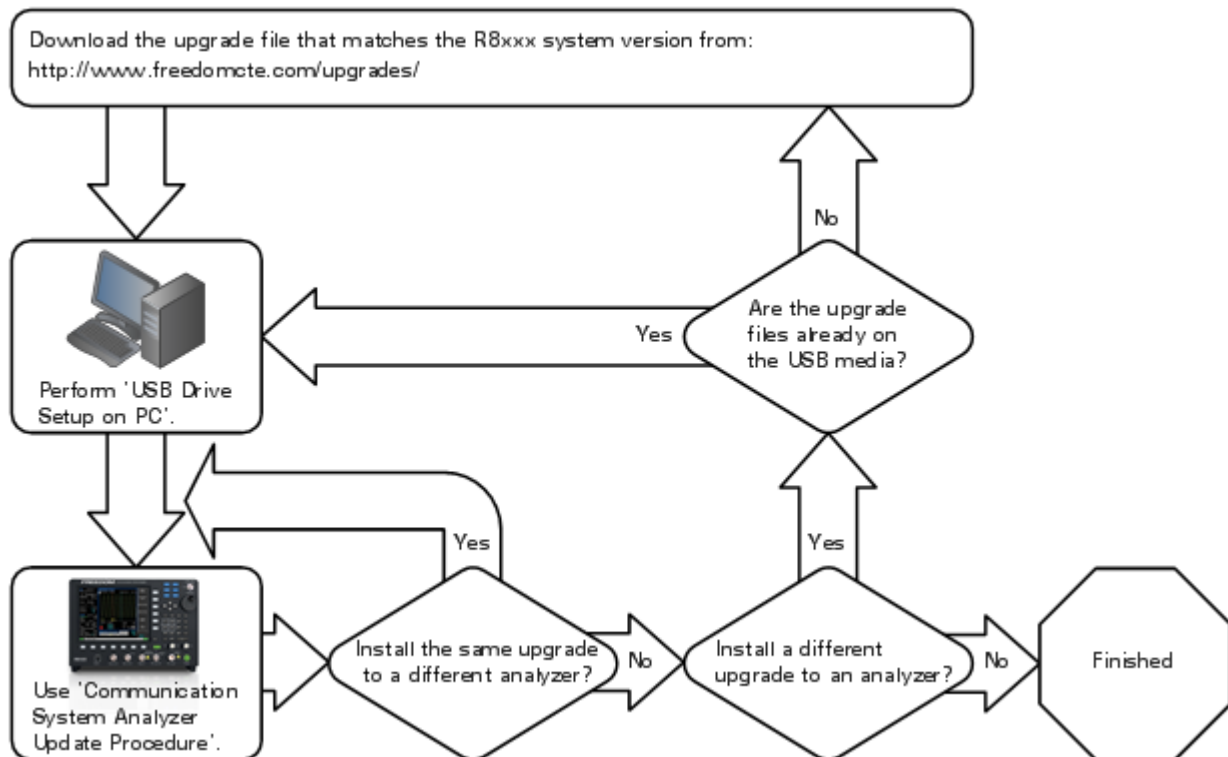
Download the upgrade file that matches the R8xxx system version from:
http://www.freedomcte.com/upgrades/

No

Yes

Are the upgrade files already on the USB media?

Perform 'USB Drive Setup on PC'.

Yes

Yes

Use 'Communication System Analyzer Update Procedure'.

Install the same upgrade to a different analyzer?

No

Install a different upgrade to an analyzer?

No

Finished